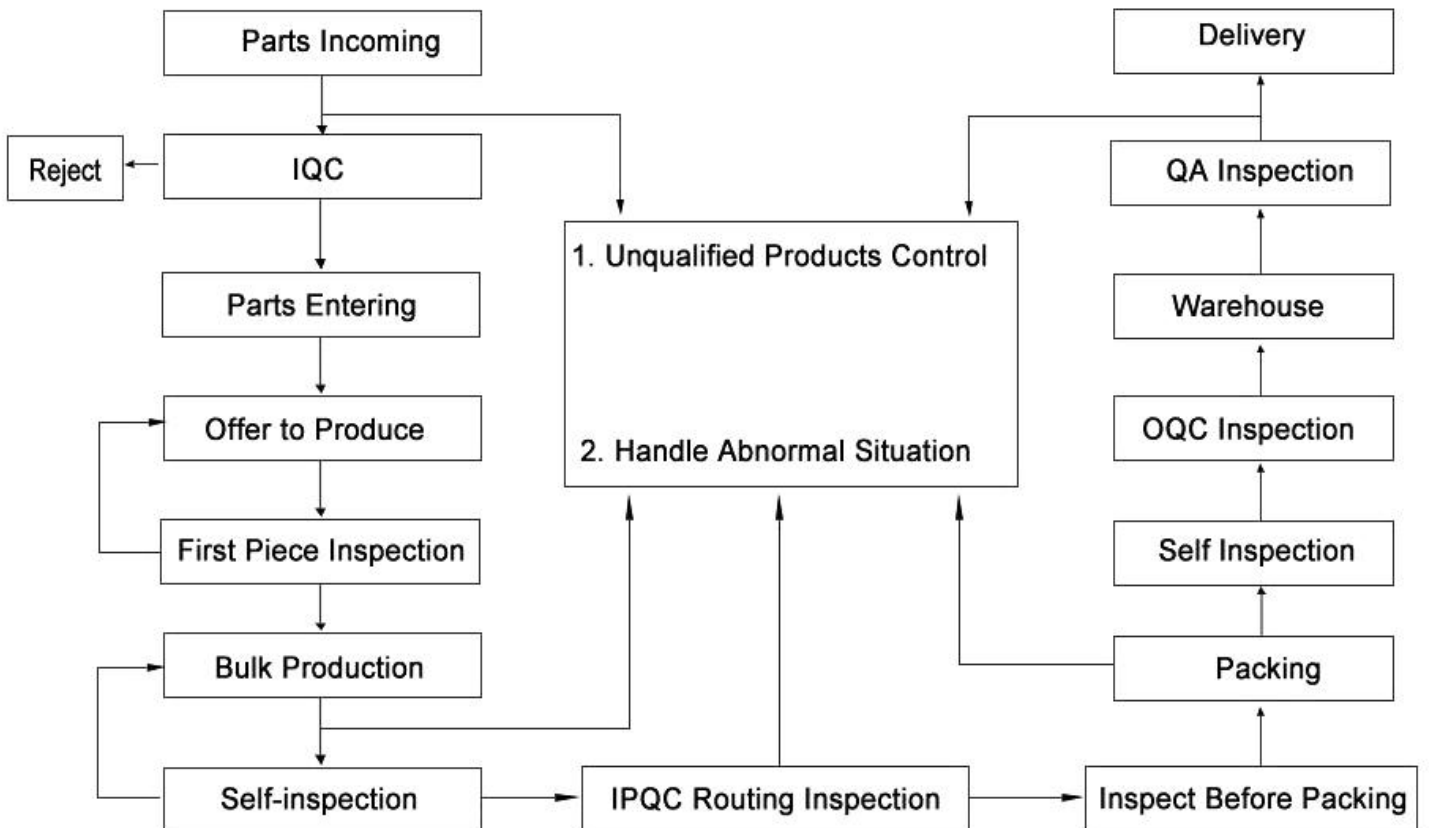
Parts Incoming

Reject

IQC

Parts Entering

Offer to Produce

First Piece Inspection

Bulk Production

Self-inspection

1. Unqualified Products Control

2. Handle Abnormal Situation

IPQC Routing Inspection

Delivery

QA Inspection

Warehouse

OQC Inspection

Self Inspection

Packing

Inspect Before Packing